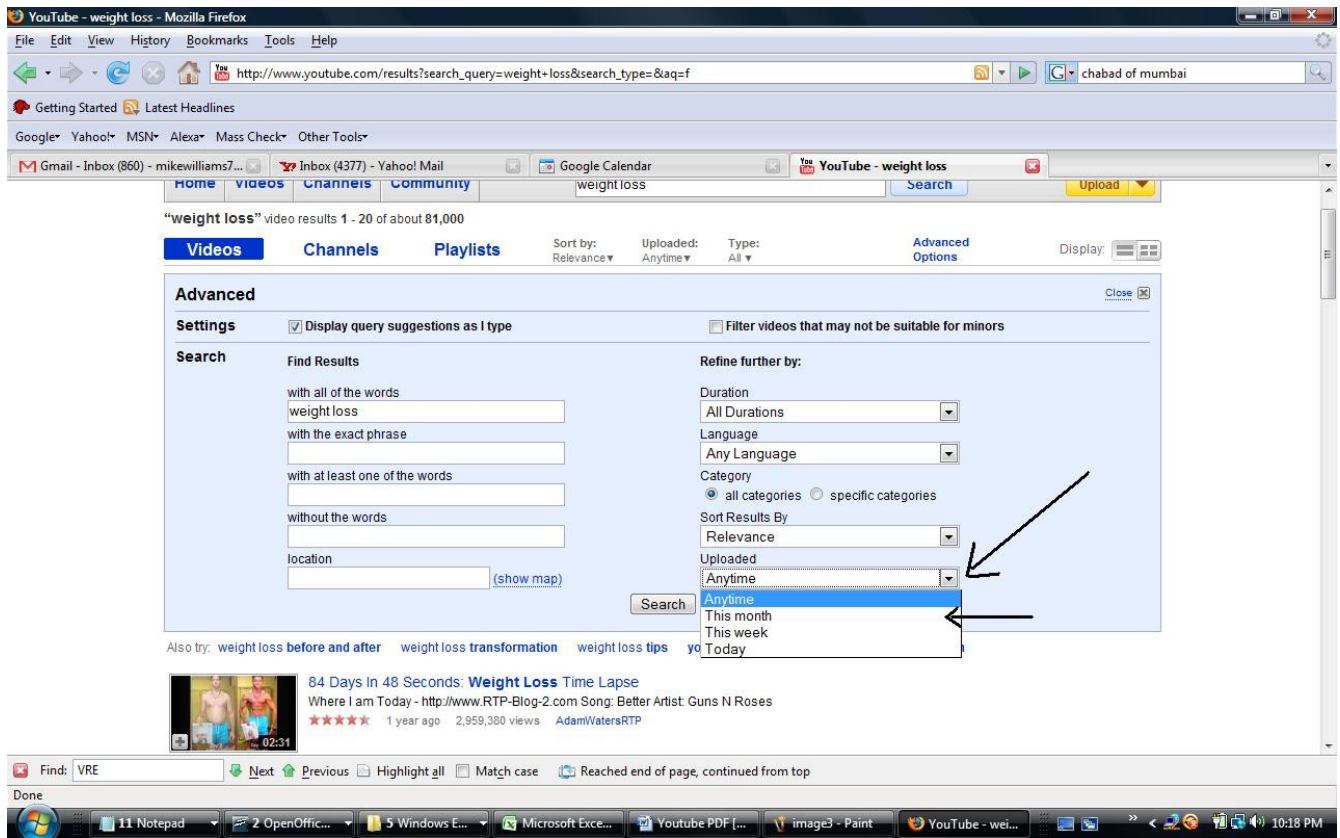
YouTube - weight loss - Mozilla Firefox

File Edit View History Bookmarks Tools Help

http://www.youtube.com/results?search_query=weight+loss&search_type=&aq=f

chabad of mumbai

Getting Started Latest Headlines

Google Yahoo! MSN Alexa Mass Check Other Tools

Gmail - Inbox (860) - mikewilliams7... Inbox (4377) - Yahoo! Mail Google Calendar YouTube - weight loss

Home Videos Channels Community weight loss Search Upload

"weight loss" video results 1 - 20 of about 81,000

Videos Channels Playlists Sort by: Relevance Uploaded: Anytime Type: All Advanced Options Display:

Advanced Close

Settings Display query suggestions as I type Filter videos that may not be suitable for minors

Search Find Results Refine further by:

with all of the words
weight loss
with the exact phrase
with at least one of the words
without the words
location
(show map)

Duration
All Durations
Language
Any Language
Category
all categories specific categories
Sort Results By
Relevance
Uploaded
Anytime
Anytime
This month
This week
Today

Search

Also try: weight loss before and after weight loss transformation weight loss tips yo

84 Days In 48 Seconds: Weight Loss Time Lapse
Where I am Today - http://www.RTP-Blog-2.com Song: Better Artist: Guns N Roses
1 year ago 2,959,380 views AdamWatersRTP
02:31

Find: VRE Next Previous Highlight all Match case Reached end of page, continued from top

Done

11 Notepad 2 OpenOffic... 5 Windows E... Microsoft Exce... Youtube PDF [... image3 - Paint YouTube - wei... 10:18 PM